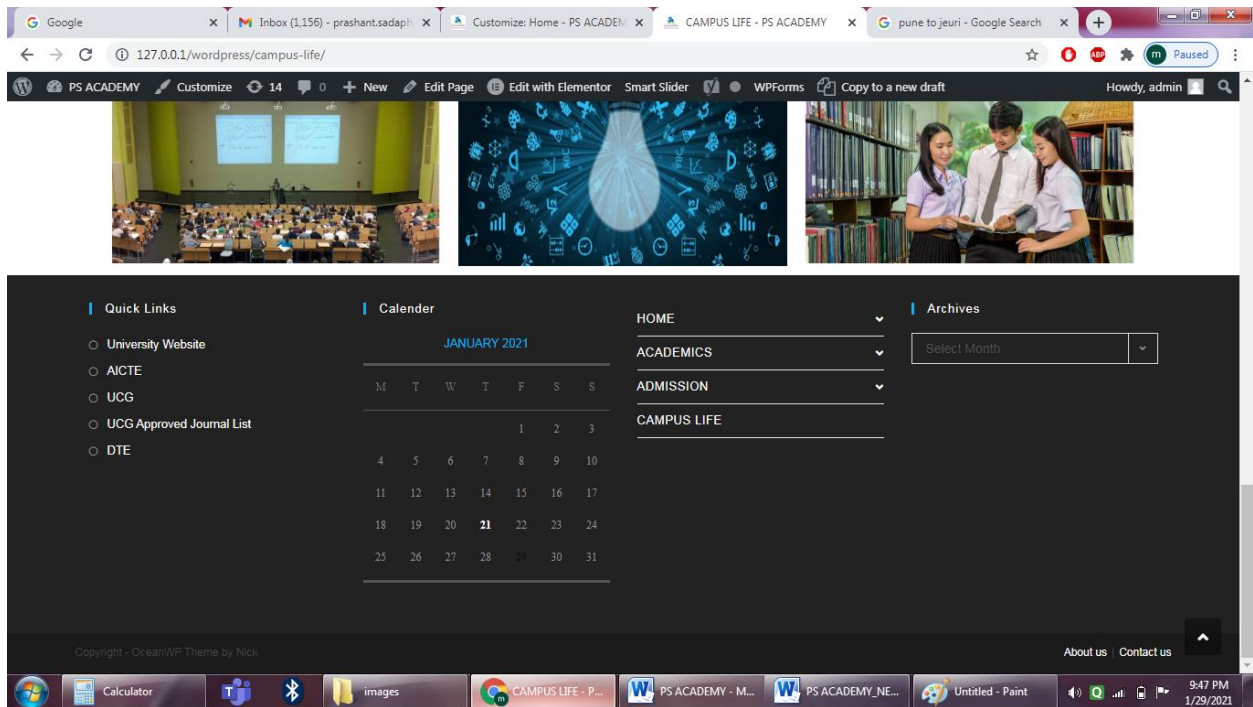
Google
Inbox (1,156) - prashant.sadaph
Customize: Home - PS ACADEM
CAMPUS LIFE - PS ACADEMY
pune to jeuri - Google Search

127.0.0.1/wordpress/campus-life/

Paused

PS ACADEMY Customize 14 0 New Edit Page Edit with Elementor Smart Slider WPForms Copy to a new draft Howdy, admin

Quick Links
University Website
AICTE
UCG
UCG Approved Journal List
DTE

Calender
JANUARY 2021

| M | T | W | T | F | S | S |
|---|---|---|---|---|---|---|
| | | | | 1 | 2 | 3 |
| 4 | 5 | 6 | 7 | 8 | 9 | 10 |
| 11 | 12 | 13 | 14 | 15 | 16 | 17 |
| 18 | 19 | 20 | 21 | 22 | 23 | 24 |
| 25 | 26 | 27 | 28 | 29 | 30 | 31 |

HOME
ACADEMICS
ADMISSION
CAMPUS LIFE

Archives
Select Month

Copyright - OceanWP Theme by Nick

About us | Contact us

Calculator
images
CAMPUS LIFE - P...
PS ACADEMY - M...
PS ACADEMY_NE...
Untitled - Paint
9:47 PM
1/29/2021